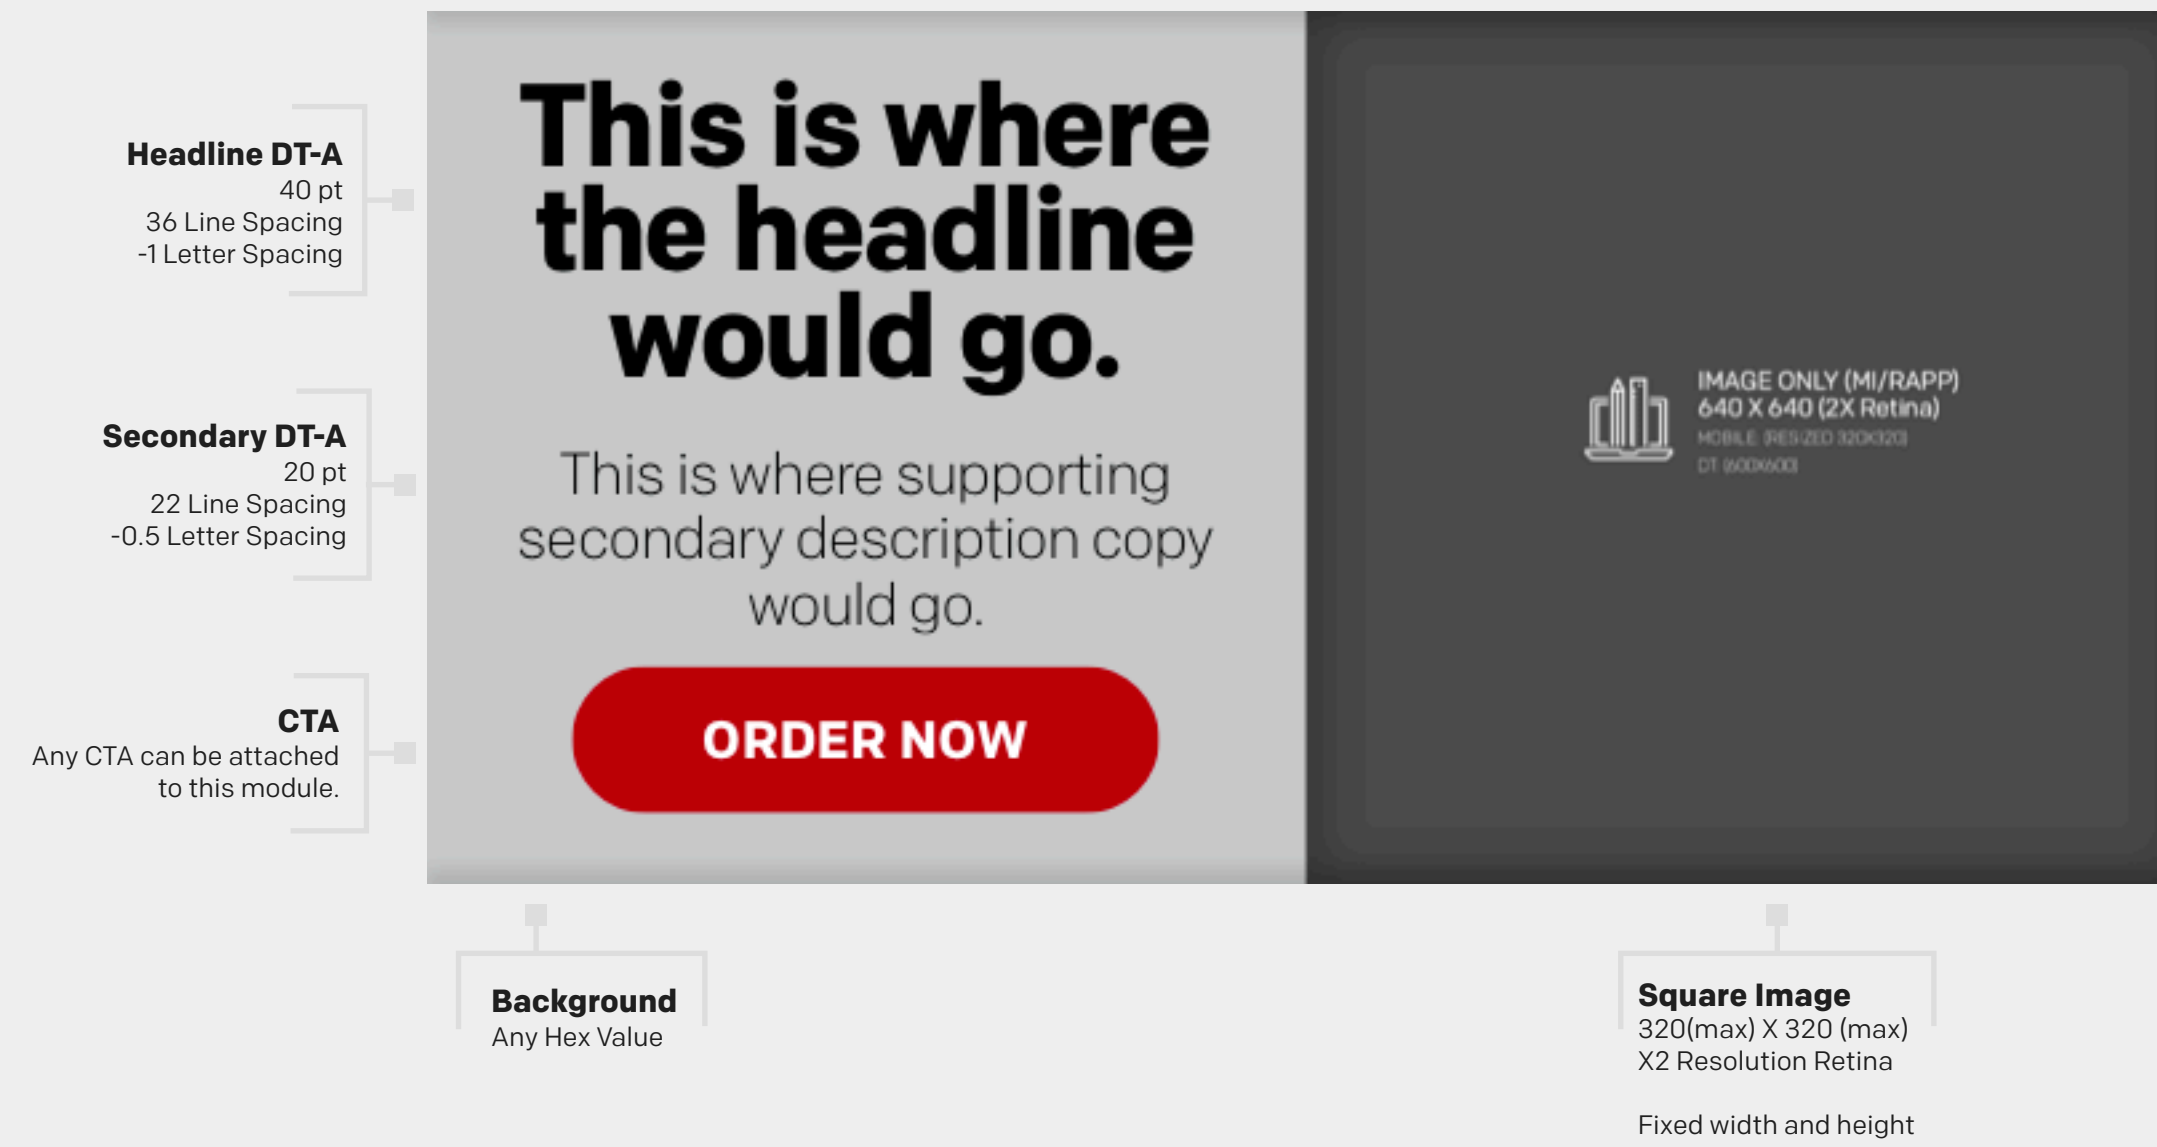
Headline DT-A
40 pt
36 Line Spacing
-1 Letter Spacing

This is where the headline would go.

Secondary DT-A
20 pt
22 Line Spacing
-0.5 Letter Spacing

This is where supporting secondary description copy would go.

CTA
Any CTA can be attached to this module.

ORDER NOW

IMAGE ONLY (MI/RAPP)
640 X 640 (2X Retina)
MOBILE (RESIZED 320X320)
DT (600X600)

Background
Any Hex Value

Square Image
320(max) X 320 (max)
X2 Resolution Retina

Fixed width and height